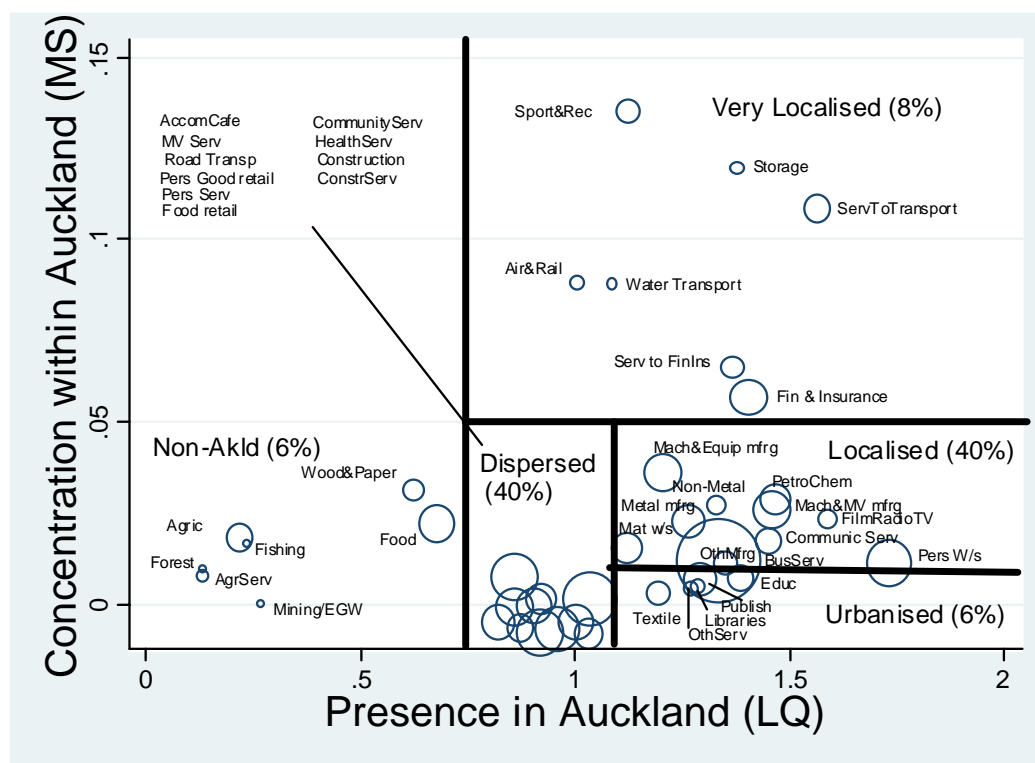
Concentration within Auckland (MS)

.15
.1
.05
0

0
.5
1
1.5
2

Presence in Auckland (LQ)

AccomCafe
MV Serv
Road Transp
Pers Good retail
Pers Serv
Food retail

CommunityServ
HealthServ
Construction
ConstrServ

Sport&Rec
Very Localised (8%)
Storage
ServToTransport
Air&Rail
Water Transport
Serv to FinIns
Fin & Insurance

Non-Akld (6%)
Wood&Paper
Agric
Fishing
Food
Forest
AgrServ
Mining/EGW

Dispersed (40%)

Localised (40%)
Mach&Equip mfrg
Non-Metal
PetroChem
Metal mfrg
Mach&MV mfrg
FilmRadioTV
Mat w/s
Communic Serv
OthMfrg
BusServ
Pers W/s
Educ
Publish
Libraries
Textile
OthServ
Urbanised (6%)